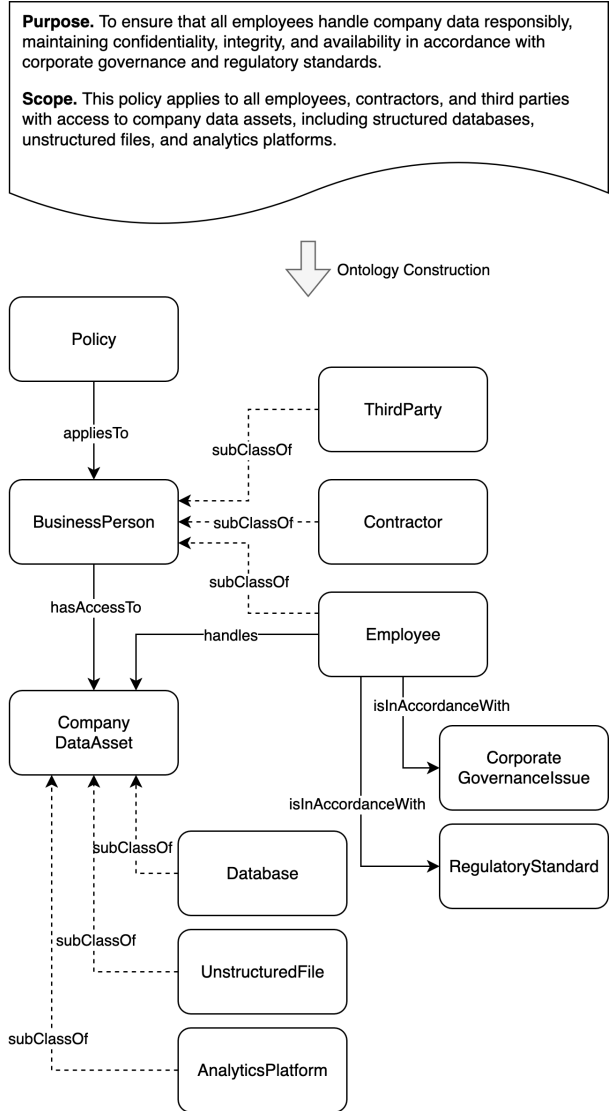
**Purpose.** To ensure that all employees handle company data responsibly, maintaining confidentiality, integrity, and availability in accordance with corporate governance and regulatory standards.

**Scope.** This policy applies to all employees, contractors, and third parties with access to company data assets, including structured databases, unstructured files, and analytics platforms.

Ontology Construction

Policy

appliesTo

ThirdParty

subClassOf

BusinessPerson

subClassOf

Contractor

subClassOf

hasAccessTo

handles

Employee

isInAccordanceWith

Company DataAsset

Corporate GovernanceIssue

isInAccordanceWith

subClassOf

Database

RegulatoryStandard

subClassOf

UnstructuredFile

subClassOf

AnalyticsPlatform